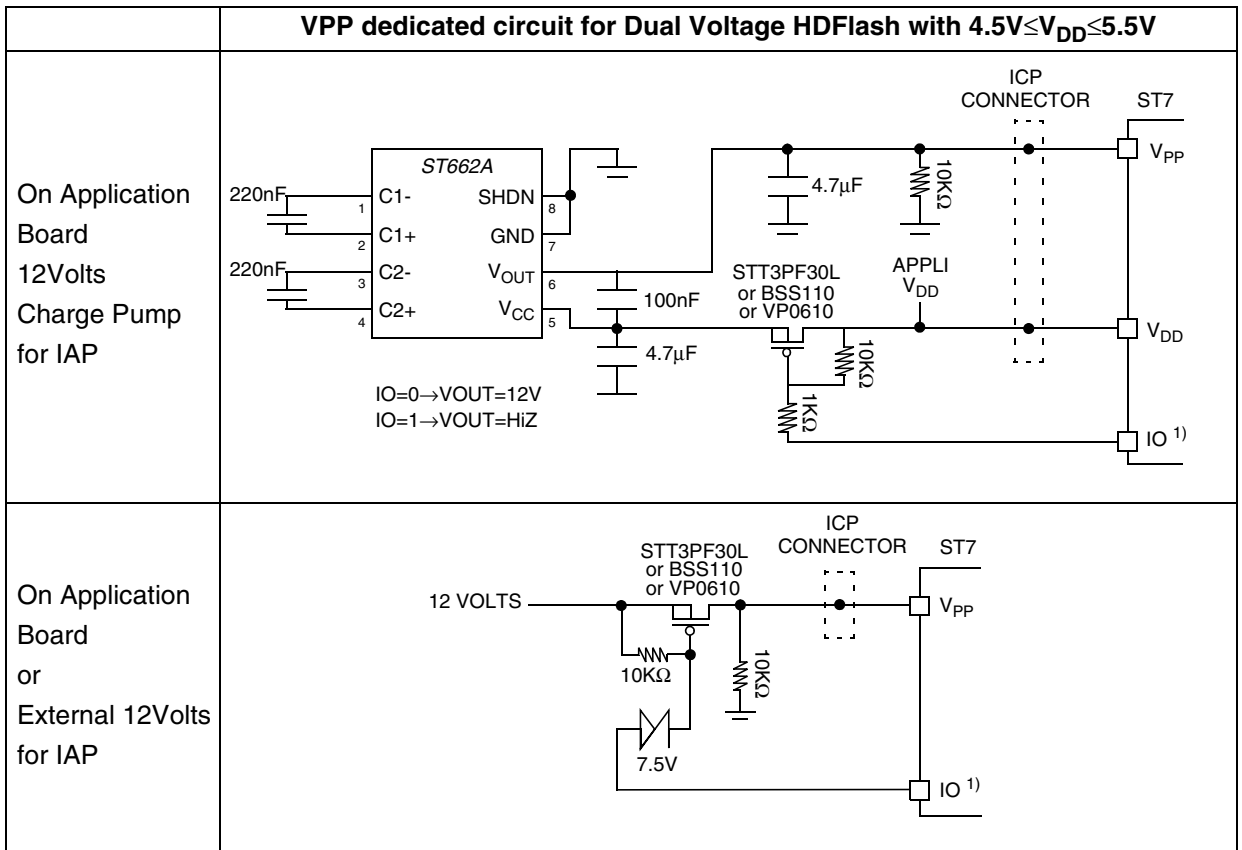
| | VPP dedicated circuit for Dual Voltage HDFlash with $4.5V \leq V_{DD} \leq 5.5V$ |
|---|---|
| On Application Board 12Volts Charge Pump for IAP | ST662A 220nF C1- 1 C1+ 2 220nF C2- 3 C2+ 4 SHDN 8 GND 7 $V_{OUT}$ 6 $V_{CC}$ 5 4.7µF 10KΩ ICP CONNECTOR ST7 $V_{PP}$ 100nF STT3PF30L or BSS110 or VP0610 APPLI $V_{DD}$ $V_{DD}$ 4.7µF 10KΩ 1KΩ IO=0→VOUT=12V IO=1→VOUT=HiZ IO $^{1)}$ |
| On Application Board or External 12Volts for IAP | ICP CONNECTOR ST7 STT3PF30L or BSS110 or VP0610 12 VOLTS $V_{PP}$ 10KΩ 10KΩ 7.5V IO $^{1)}$ |